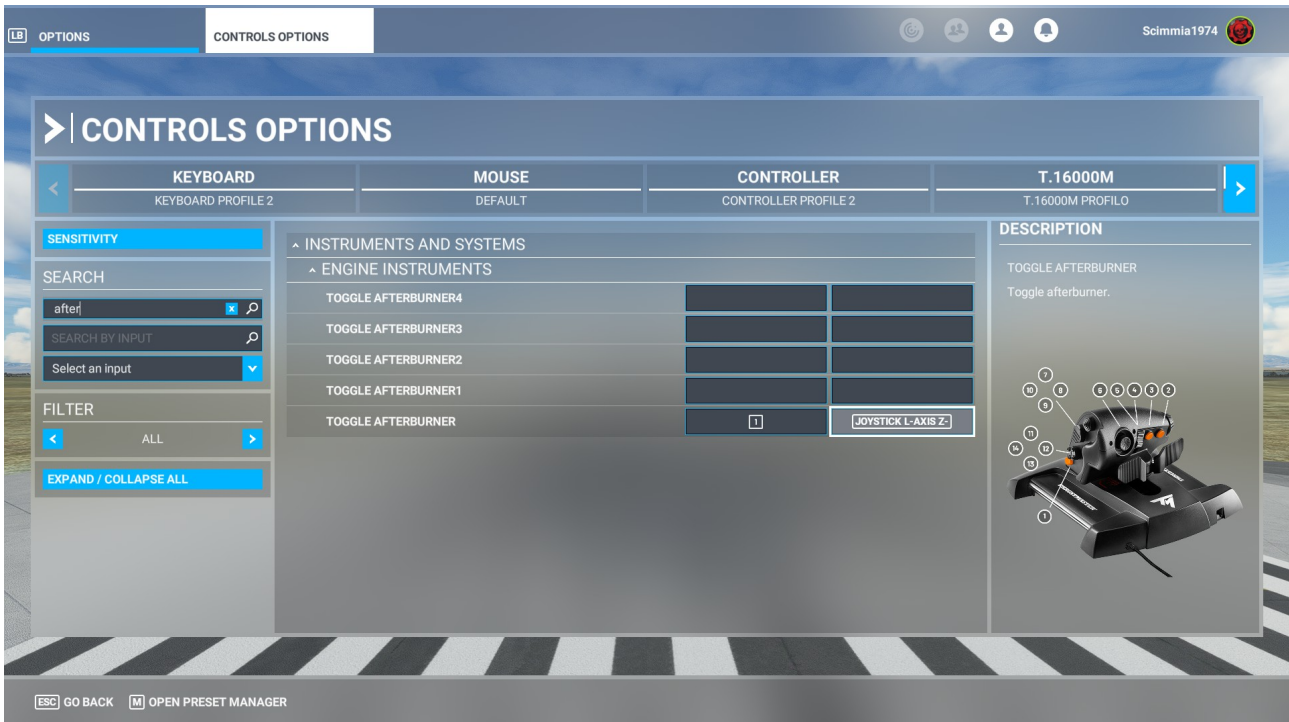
LB OPTIONS
CONTROLS OPTIONS
Scimmia1974

CONTROLS OPTIONS

KEYBOARD
KEYBOARD PROFILE 2
MOUSE
DEFAULT
CONTROLLER
CONTROLLER PROFILE 2
T.16000M
T.16000M PROFILO

SENSITIVITY
SEARCH
after
SEARCH BY INPUT
Select an input
FILTER
ALL
EXPAND / COLLAPSE ALL

INSTRUMENTS AND SYSTEMS
ENGINE INSTRUMENTS
TOGGLE AFTERBURNER4
TOGGLE AFTERBURNER3
TOGGLE AFTERBURNER2
TOGGLE AFTERBURNER1
TOGGLE AFTERBURNER 1 JOYSTICK L-AXIS Z-

DESCRIPTION
TOGGLE AFTERBURNER
Toggle afterburner.

7
10 8
9
6 5 4 3 2
11
14 12
13
1

ESC GO BACK M OPEN PRESET MANAGER